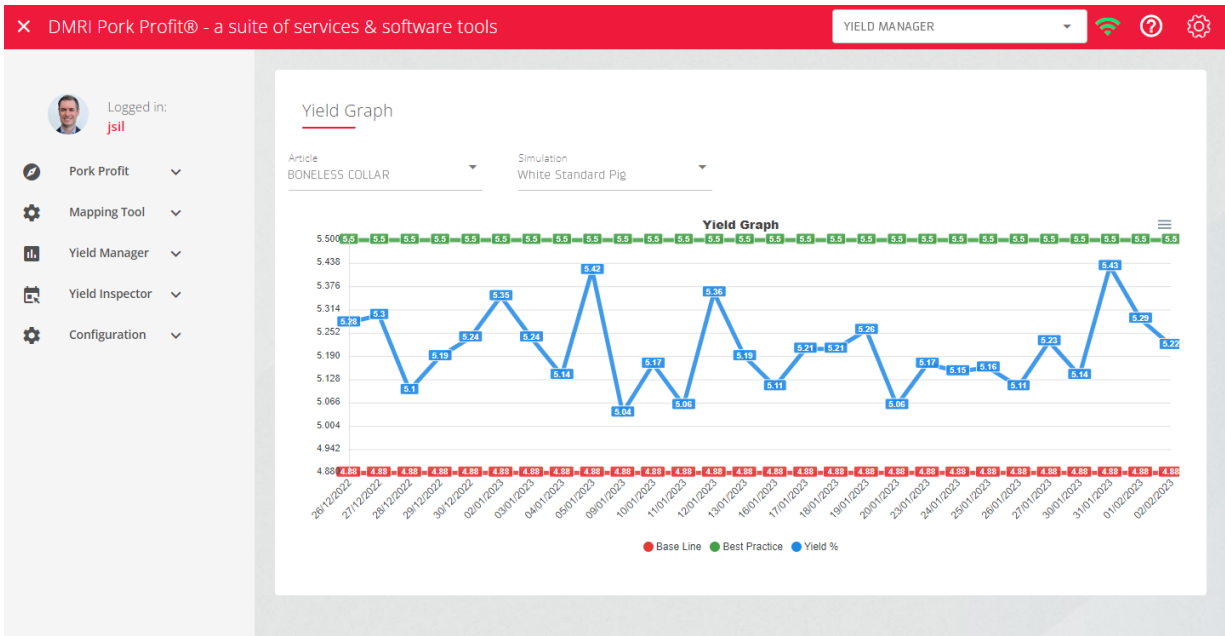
× DMRI Pork Profit® - a suite of services & software tools

YIELD MANAGER

Logged in:
jsil

Pork Profit
Mapping Tool
Yield Manager
Yield Inspector
Configuration

Yield Graph

Article
BONELESS COLLAR

Simulation
White Standard Pig

Yield Graph

5.500 5.5 5.5 5.5 5.5 5.5 5.5 5.5 5.5 5.5 5.5 5.5 5.5 5.5 5.5 5.5 5.5 5.5 5.5 5.5 5.5 5.5 5.5 5.5 5.5 5.5 5.5 5.5 5.5
5.438
5.376
5.314
5.252
5.190
5.128
5.066
5.004
4.942
4.88 4.88 4.88 4.88 4.88 4.88 4.88 4.88 4.88 4.88 4.88 4.88 4.88 4.88 4.88 4.88 4.88 4.88 4.88 4.88 4.88 4.88 4.88 4.88 4.88 4.88 4.88 4.88 4.88

5.28 5.3 5.1 5.19 5.24 5.35 5.24 5.14 5.42 5.04 5.17 5.06 5.36 5.19 5.11 5.21 5.21 5.26 5.06 5.17 5.15 5.16 5.11 5.23 5.14 5.43 5.29 5.22

26/12/2022 27/12/2022 28/12/2022 29/12/2022 30/12/2022 02/01/2023 03/01/2023 04/01/2023 05/01/2023 09/01/2023 10/01/2023 11/01/2023 12/01/2023 13/01/2023 16/01/2023 17/01/2023 18/01/2023 19/01/2023 20/01/2023 23/01/2023 24/01/2023 25/01/2023 26/01/2023 27/01/2023 30/01/2023 31/01/2023 01/02/2023 02/02/2023

Base Line Best Practice Yield %